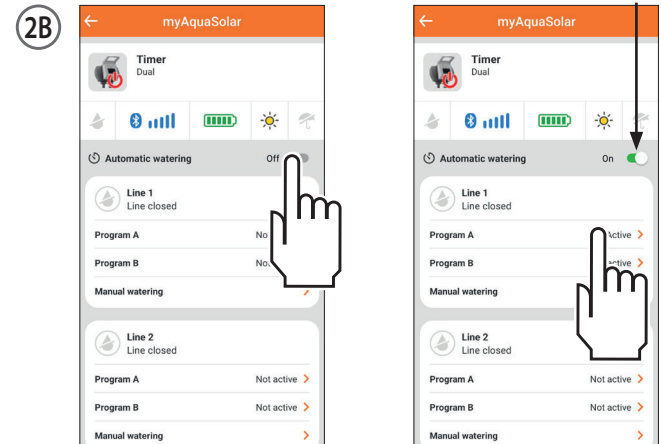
2B

myAquaSolar

Timer
Dual

Automatic watering Off

Line 1
Line closed

Program A Not

Program B No

Manual watering

Line 2
Line closed

Program A Not active

Program B Not active

Manual watering

myAquaSolar

Timer
Dual

Automatic watering On

Line 1
Line closed

Program A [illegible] active

Program B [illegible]ctive

Manual watering

Line 2
Line closed

Program A Not active

Program B Not active

Manual watering